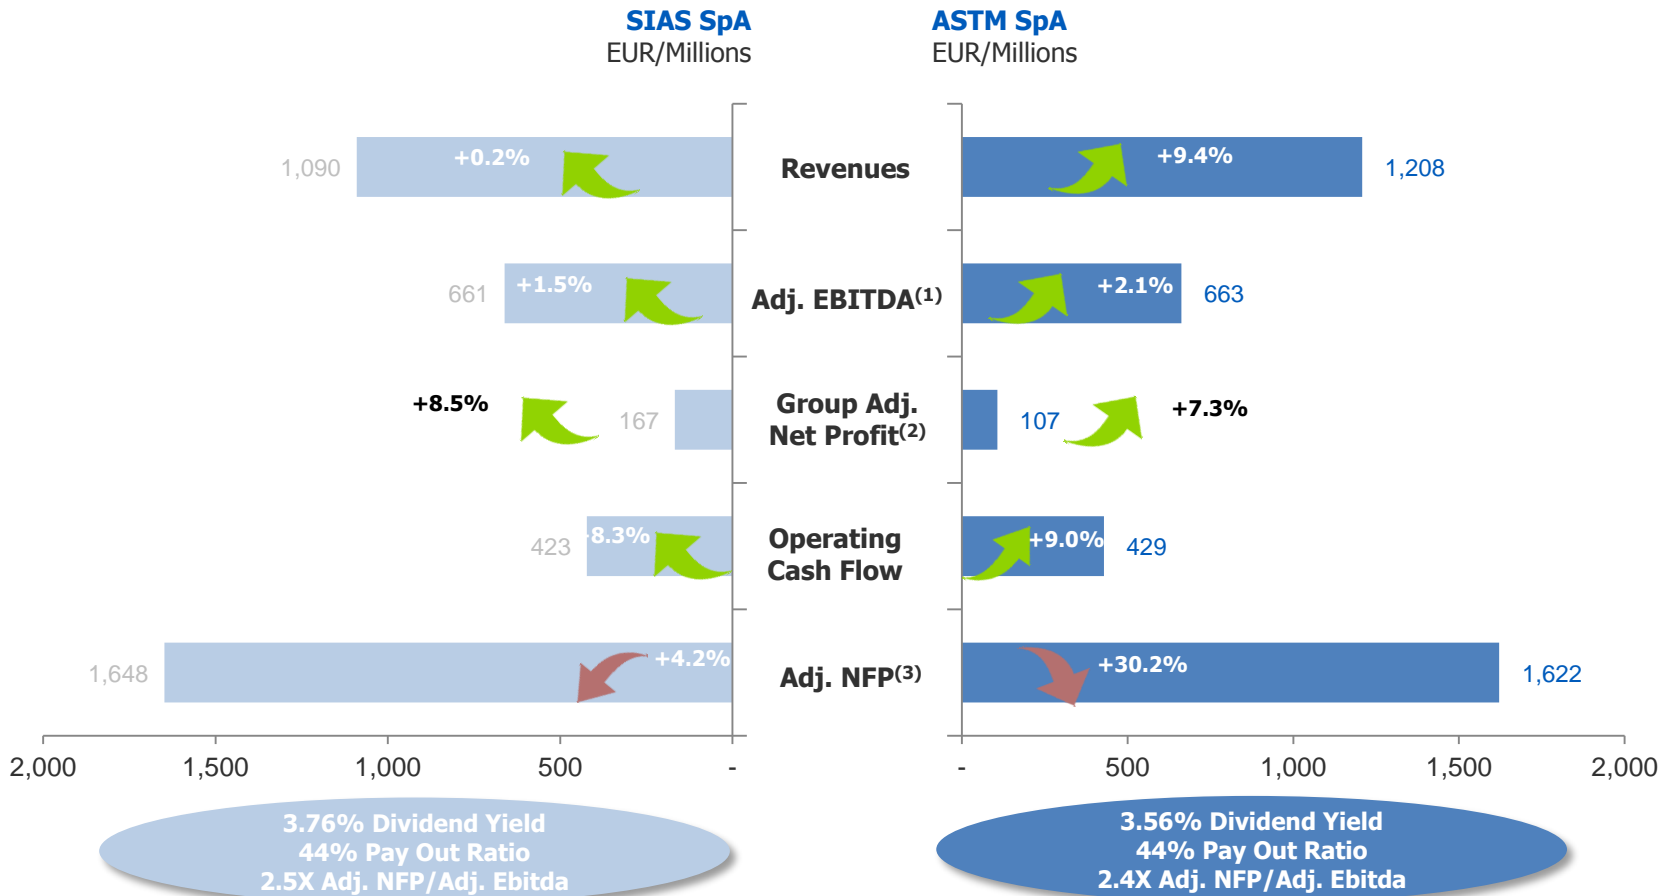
SIAS SpA
EUR/Millions

ASTM SpA
EUR/Millions

1,090 +0.2% Revenues +9.4% 1,208

661 +1.5% Adj. EBITDA$^{(1)}$ +2.1% 663

+8.5% 167 Group Adj. Net Profit$^{(2)}$ 107 +7.3%

423 -8.3% Operating Cash Flow +9.0% 429

1,648 +4.2% Adj. NFP$^{(3)}$ +30.2% 1,622

2,000 1,500 1,000 500 -

- 500 1,000 1,500 2,000

3.76% Dividend Yield
44% Pay Out Ratio
2.5X Adj. NFP/Adj. Ebitda

3.56% Dividend Yield
44% Pay Out Ratio
2.4X Adj. NFP/Adj. Ebitda